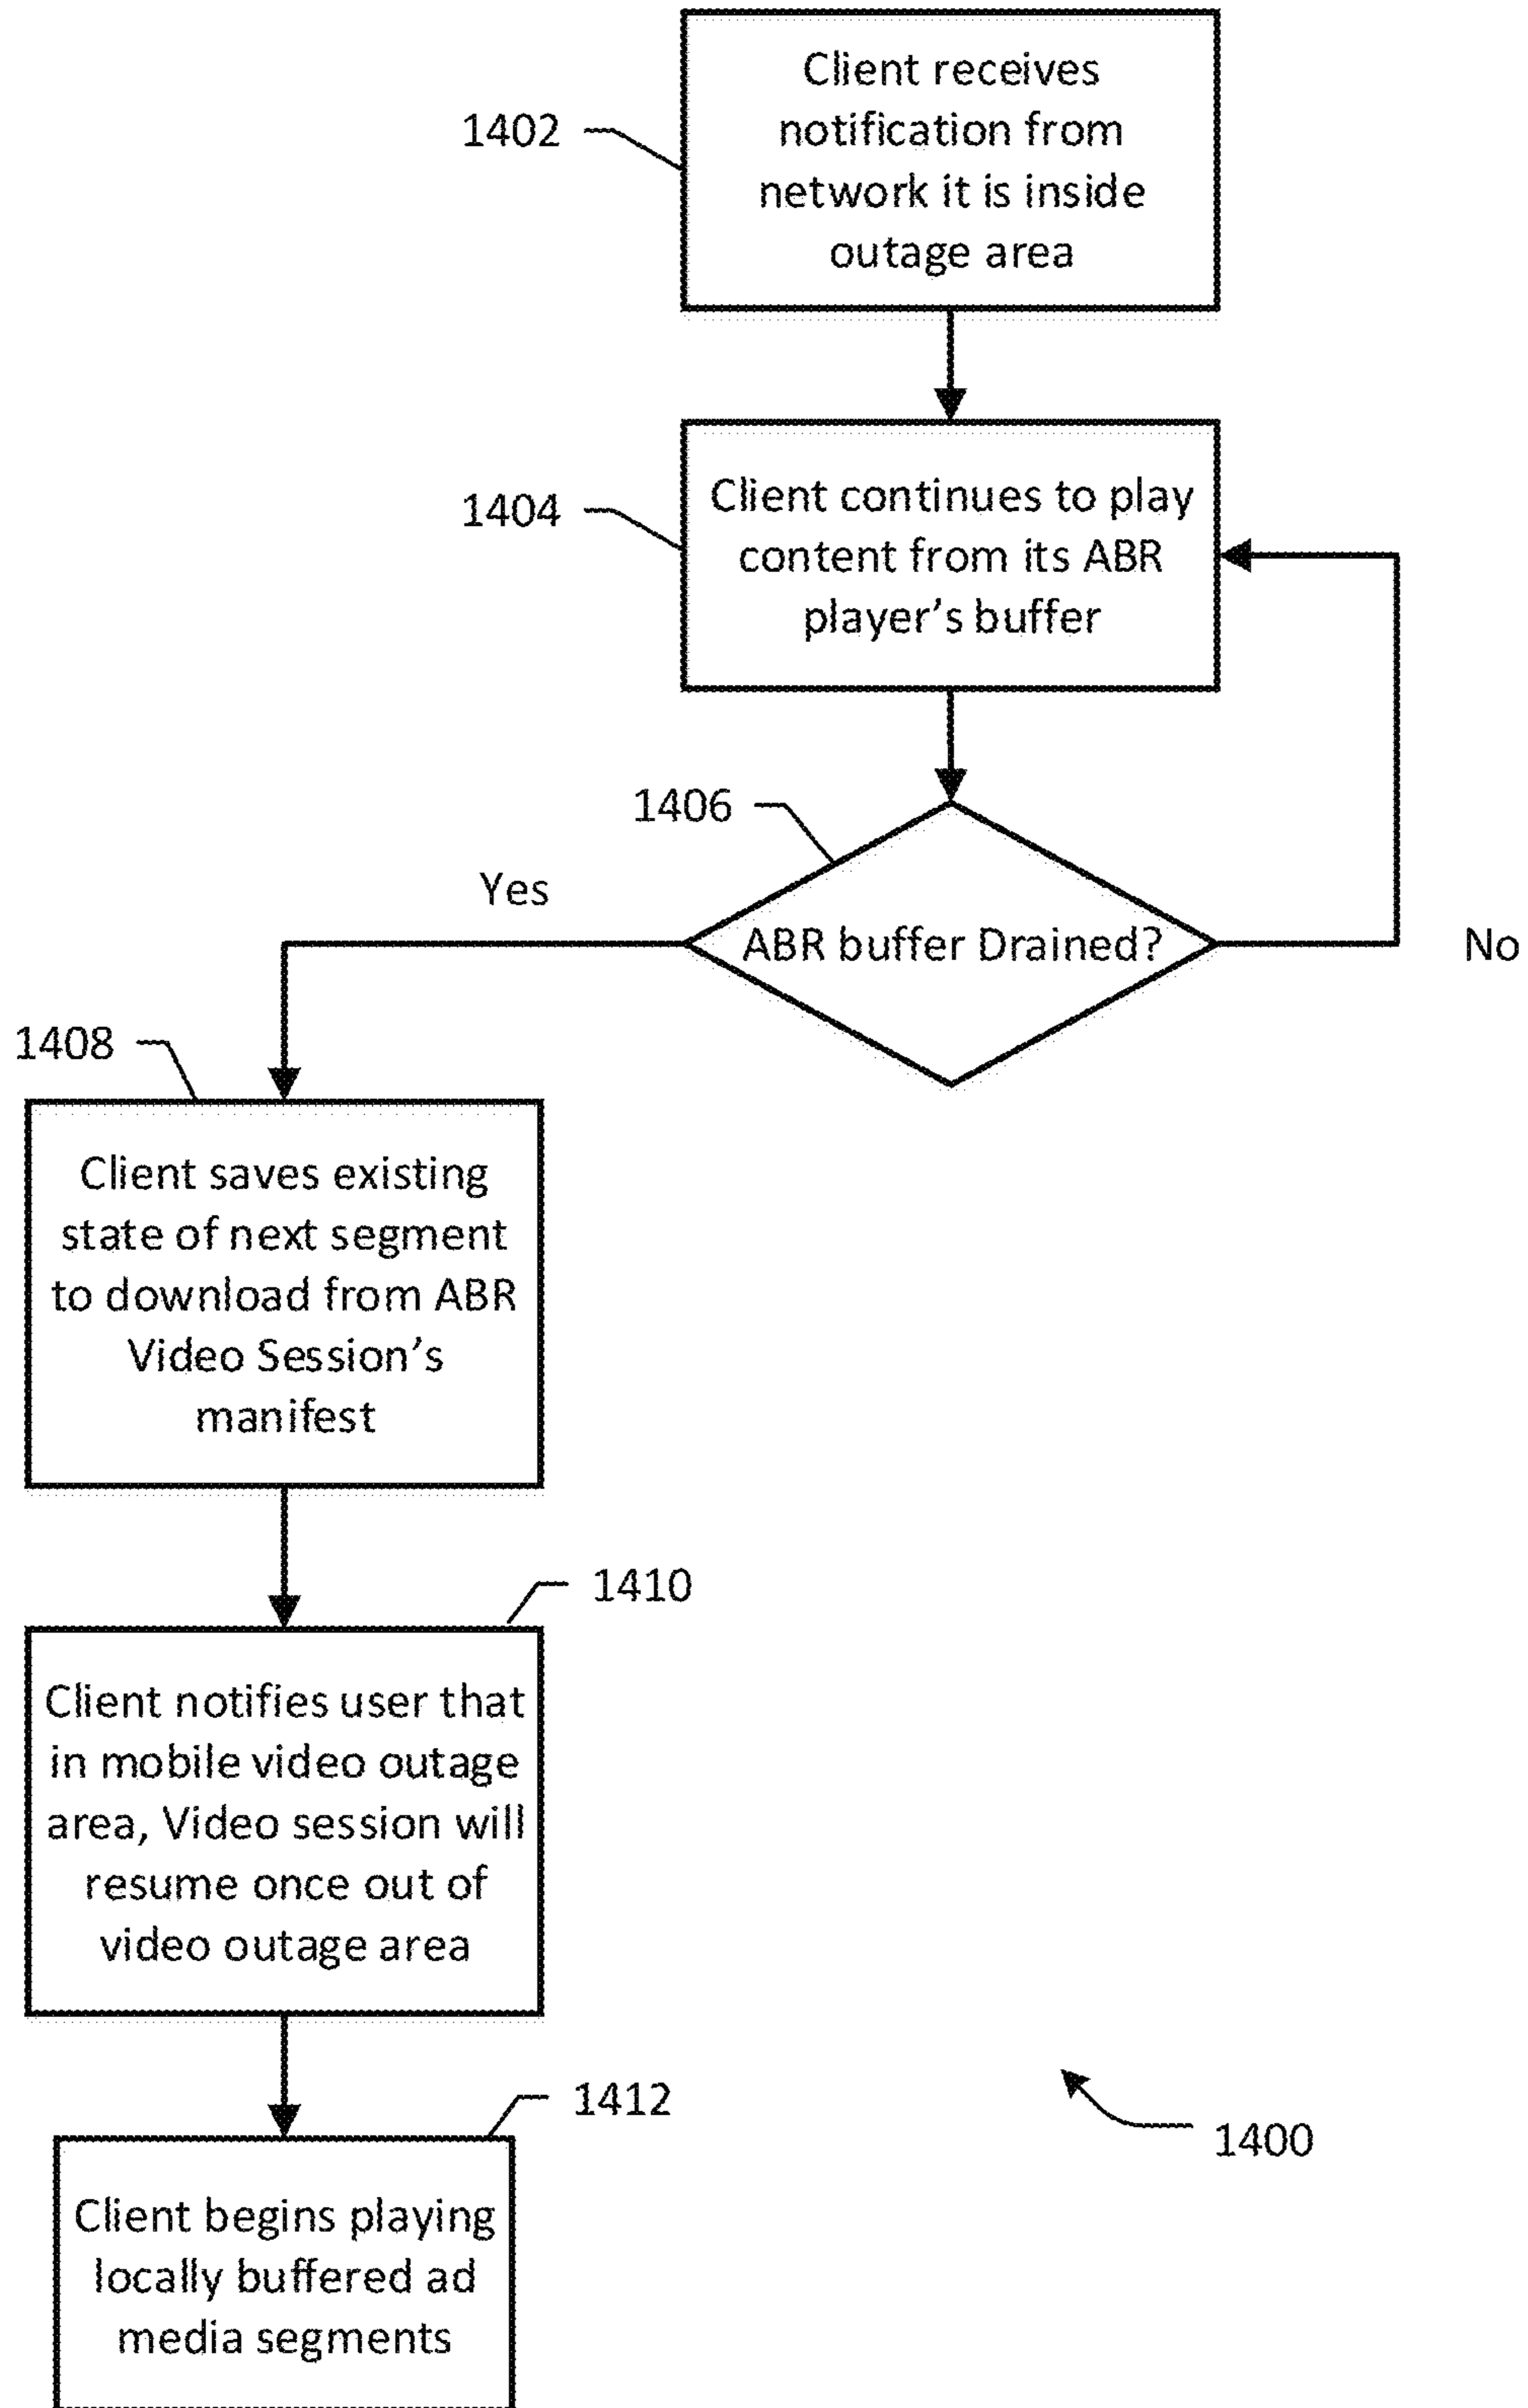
1402

Client receives notification from network it is inside outage area

1404

Client continues to play content from its ABR player's buffer

1406

ABR buffer Drained?

Yes

No

1408

Client saves existing state of next segment to download from ABR Video Session's manifest

1410

Client notifies user that in mobile video outage area, Video session will resume once out of video outage area

1412

Client begins playing locally buffered ad media segments

1400